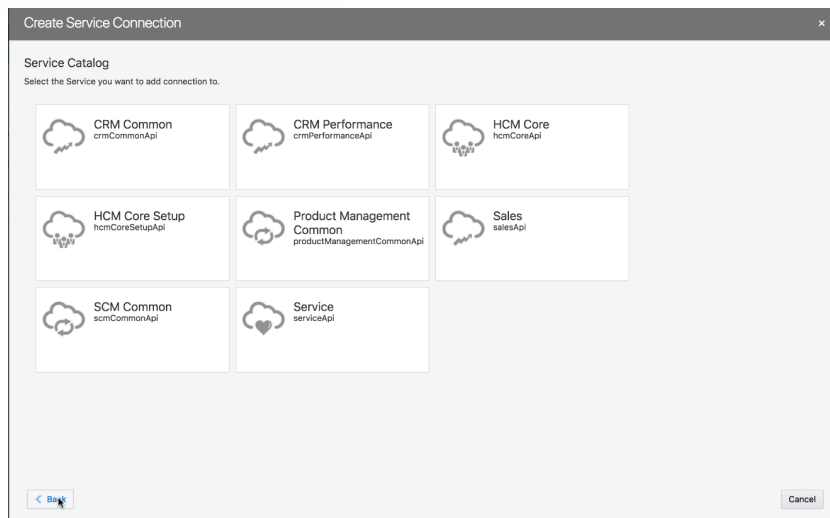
Create Service Connection

×

Service Catalog

Select the Service you want to add connection to.

CRM Common
crmCommonApi

CRM Performance
crmPerformanceApi

HCM Core
hcmCoreApi

HCM Core Setup
hcmCoreSetupApi

Product Management Common
productManagementCommonApi

Sales
salesApi

SCM Common
scmCommonApi

Service
serviceApi

< Back

Cancel